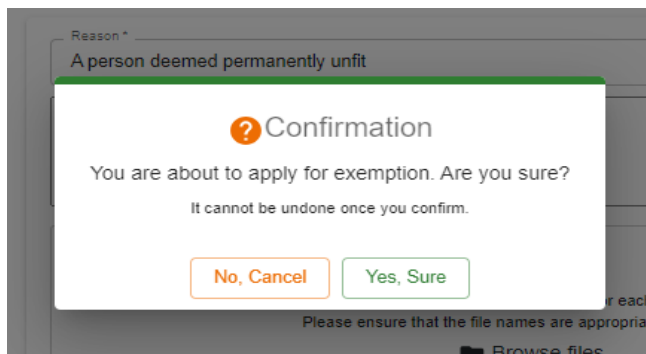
Reason *
A person deemed permanently unfit

?Confirmation

You are about to apply for exemption. Are you sure?

It cannot be undone once you confirm.

No, Cancel
Yes, Sure

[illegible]r each
Please ensure that the file names are appropria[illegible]
Browse files